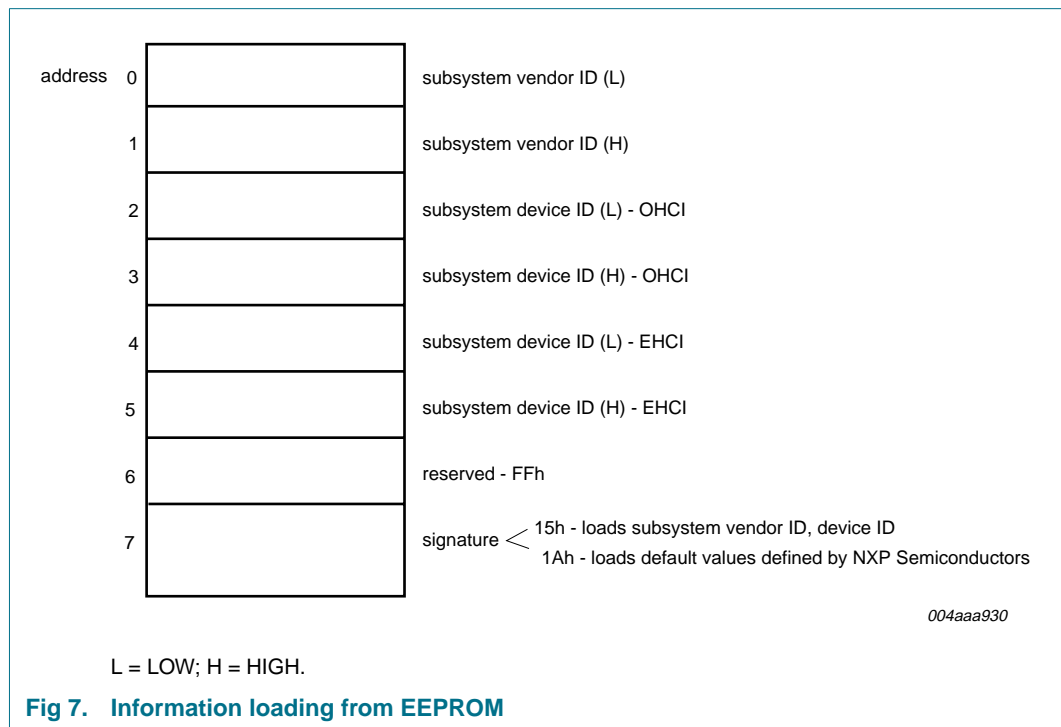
address 0 subsystem vendor ID (L)

1 subsystem vendor ID (H)

2 subsystem device ID (L) - OHCI

3 subsystem device ID (H) - OHCI

4 subsystem device ID (L) - EHCI

5 subsystem device ID (H) - EHCI

6 reserved - FFh

7 signature 15h - loads subsystem vendor ID, device ID
1Ah - loads default values defined by NXP Semiconductors

004aaa930

L = LOW; H = HIGH.

Fig 7. Information loading from EEPROM